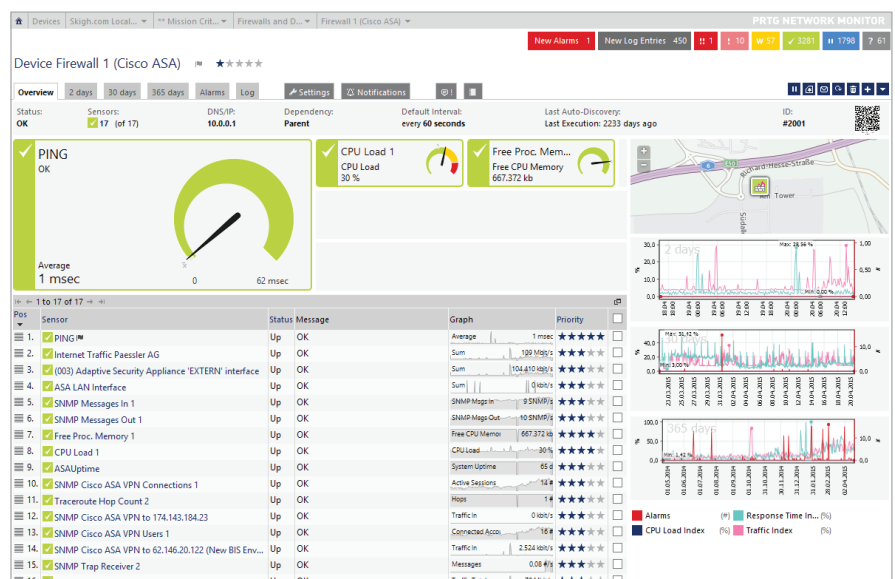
Devices | Skigh.com Local... | ** Mission Crit... | Firewalls and D... | Firewall 1 (Cisco ASA)

PRTG NETWORK MONITOR

New Alarms 1 | New Log Entries 450 | 1 | 10 | 57 | 3281 | 1798 | 61

Device Firewall 1 (Cisco ASA) ★★★★★

Overview | 2 days | 30 days | 365 days | Alarms | Log | Settings | Notifications

Status: OK
Sensors: 17 (of 17)
DNS/IP: 10.0.0.1
Dependency: Parent
Default Interval: every 60 seconds
Last Auto-Discovery: Last Execution: 2233 days ago
ID: #2001

PING
OK
Average
1 msec
0
62 msec

CPU Load 1
CPU Load
30 %

Free Proc. Mem...
Free CPU Memory
667.372 kb

Richard-Hesse-Straße
Tower

2 days
Max: 28,56 %
Min: 0,00 %

30 days
Max: 30,42 %
Min: 3,00 %

365 days
Max: 1,42 %

1 to 17 of 17

| Pos | Sensor | Status | Message | Graph | Priority |
|---|---|---|---|---|---|
| 1. | PING | Up | OK | Average 1 msec | ★★★★★ |
| 2. | Internet Traffic Paessler AG | Up | OK | Sum 109 Mbit/s | ★★★★★ |
| 3. | (003) Adaptive Security Appliance 'EXTERN' interface | Up | OK | Sum 104.410 kbit/s | ★★★★★ |
| 4. | ASA LAN Interface | Up | OK | Sum 0 kbit/s | ★★★★★ |
| 5. | SNMP Messages In 1 | Up | OK | SNMP Msgs In 9 SNMP/s | ★★★★★ |
| 6. | SNMP Messages Out 1 | Up | OK | SNMP Msgs Out 10 SNMP/s | ★★★★★ |
| 7. | Free Proc. Memory 1 | Up | OK | Free CPU Memor 667.372 kb | ★★★★★ |
| 8. | CPU Load 1 | Up | OK | CPU Load 30 % | ★★★★★ |
| 9. | ASAUptime | Up | OK | System Uptime 65 d | ★★★★★ |
| 10. | SNMP Cisco ASA VPN Connections 1 | Up | OK | Active Sessions 14 # | ★★★★★ |
| 11. | Traceroute Hop Count 2 | Up | OK | Hops 1 # | ★★★★★ |
| 12. | SNMP Cisco ASA VPN to 174.143.184.23 | Up | OK | Traffic In 0 kbit/s | ★★★★★ |
| 13. | SNMP Cisco ASA VPN Users 1 | Up | OK | Connected Acco 16 # | ★★★★★ |
| 14. | SNMP Cisco ASA VPN to 62.146.20.122 (New BIS Env... | Up | OK | Traffic In 2.524 kbit/s | ★★★★★ |
| 15. | SNMP Trap Receiver 2 | Up | OK | Messages 0.08 #/s | ★★★★★ |

Alarms (#)
Response Time In... (%)
CPU Load Index (%)
Traffic Index (%)